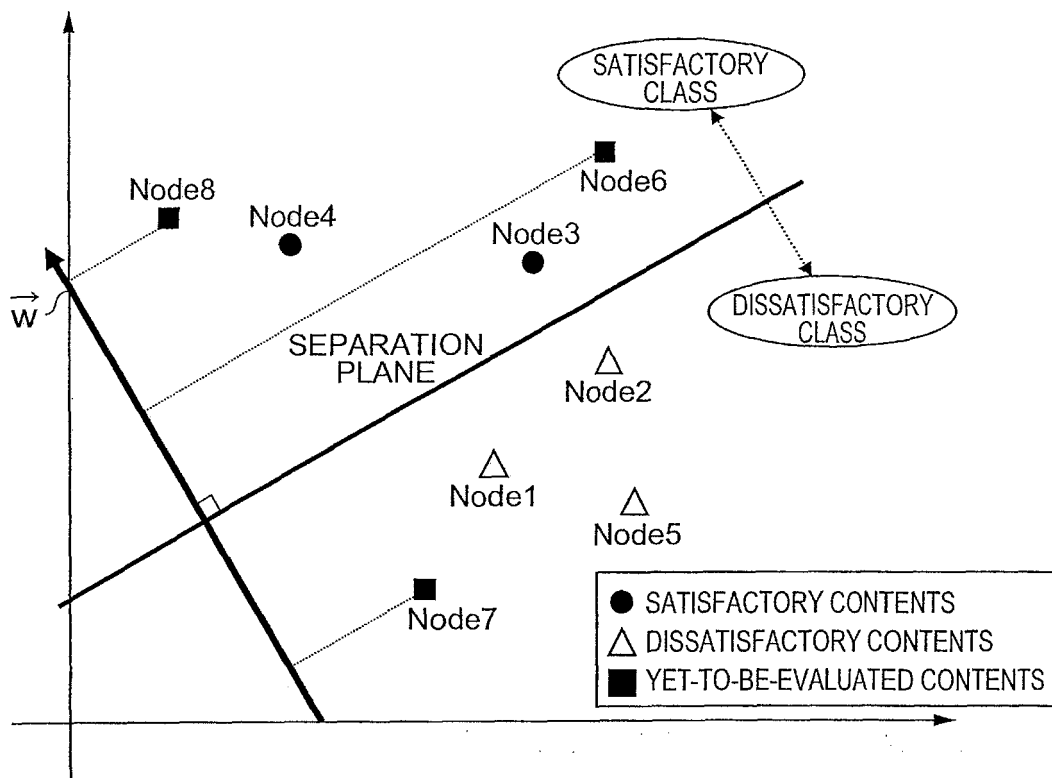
SATISFACTORY CLASS

Node8

Node4

Node6

Node3

$\vec{w}$

DISSATISFACTORY CLASS

SEPARATION PLANE

Node2

Node1

Node5

Node7

● SATISFACTORY CONTENTS
△ DISSATISFACTORY CONTENTS
■ YET-TO-BE-EVALUATED CONTENTS